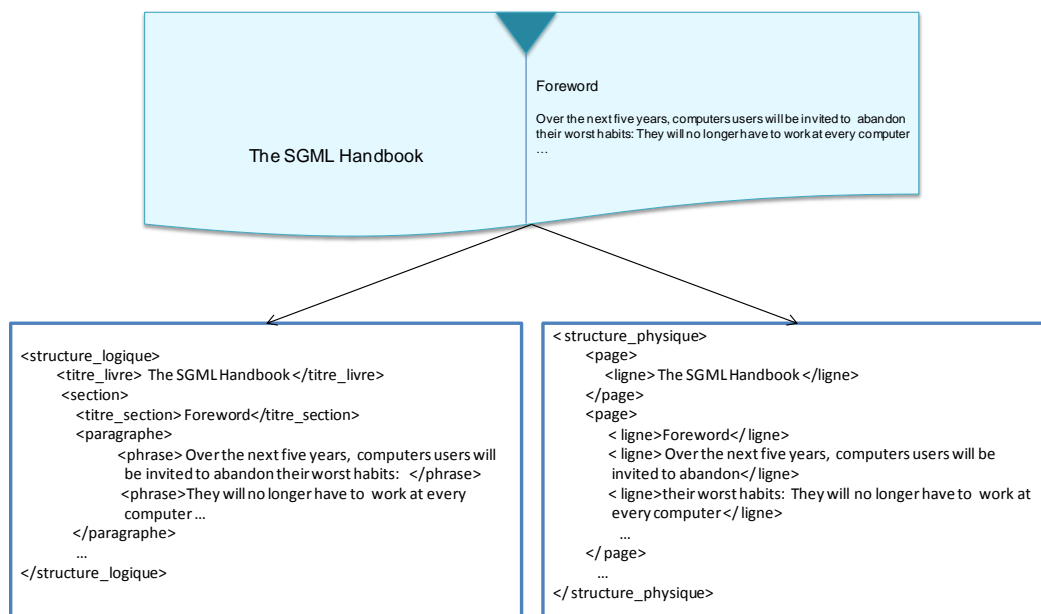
The SGML Handbook

Foreword

Over the next five years, computers users will be invited to abandon their worst habits: They will no longer have to work at every computer …

<structure_logique>
<titre_livre> The SGML Handbook </titre_livre>
<section>
<titre_section> Foreword</titre_section>
<paragraphe>
<phrase> Over the next five years, computers users will be invited to abandon their worst habits: </phrase>
<phrase>They will no longer have to work at every computer …
</paragraphe>
…
</structure_logique>

< structure_physique>
<page>
<ligne> The SGML Handbook </ligne>
</page>
<page>
< ligne>Foreword</ ligne>
< ligne> Over the next five years, computers users will be invited to abandon</ ligne>
< ligne>their worst habits: They will no longer have to work at every computer </ ligne>
…
</ page>
…
</ structure_physique>